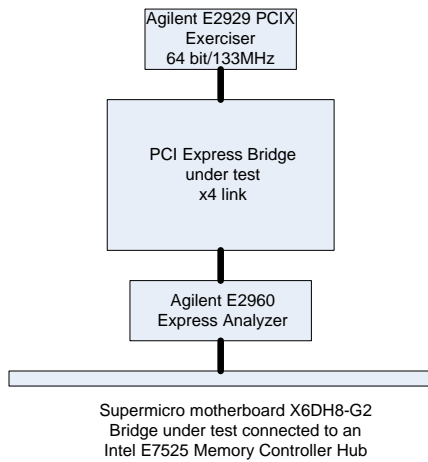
Agilent E2929 PCIX Exerciser 64 bit/133MHz

PCI Express Bridge under test x4 link

Agilent E2960 Express Analyzer

Supermicro motherboard X6DH8-G2
Bridge under test connected to an
Intel E7525 Memory Controller Hub